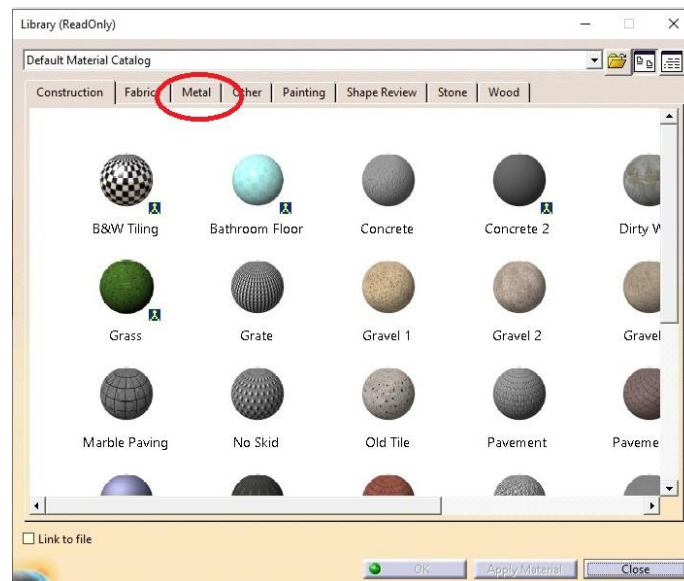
Library (ReadOnly)

Default Material Catalog

Construction | Fabric | Metal | Other | Painting | Shape Review | Stone | Wood

B&W Tiling
Bathroom Floor
Concrete
Concrete 2
Dirty W

Grass
Grate
Gravel 1
Gravel 2
Gravel

Marble Paving
No Skid
Old Tile
Pavement
Paveme

Link to file

OK
Apply Material
Close